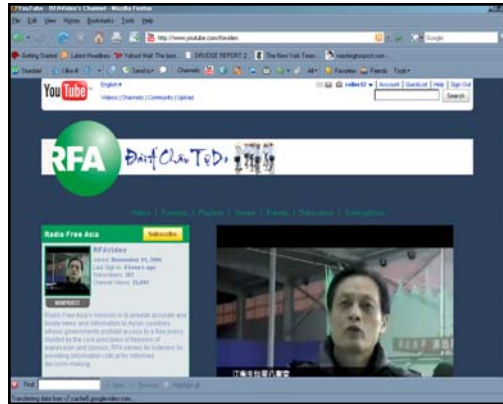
YouTube - RFAVideo's Channel - Mozilla Firefox

File Edit View History Bookmarks Tools Help

http://www.youtube.com/rfavideo

Google

Getting Started Latest Headlines Yahoo! Mail: The best... DRUDGE REPORT 2... The New York Times washingtonpost.com...

StumbleUpon! I like it! Send to Channels All Favorites Friends Tools

YouTube English Videos | Channels | Community | Upload

Account QuickList Help Sign Out

Search

RFA Đài Á Châu Tự Do

Videos | Favorites | Playlists | Groups | Friends | Subscribers | Subscriptions

Radio Free Asia Subscribe

RFAVideo

Joined: November 01, 2006
Last Sign In: 8 hours ago
Subscribers: 387
Channel Views: 13,493

NONPROFIT

Radio Free Asia's mission is to provide accurate and timely news and information to Asian countries whose governments prohibit access to a free press. Guided by the core principles of freedom of expression and opinion, RFA serves its listeners by providing information critical for informed decision-making.

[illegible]

Find: Next Previous Highlight all

Transferring data from v7.cache5.googlevideo.com...